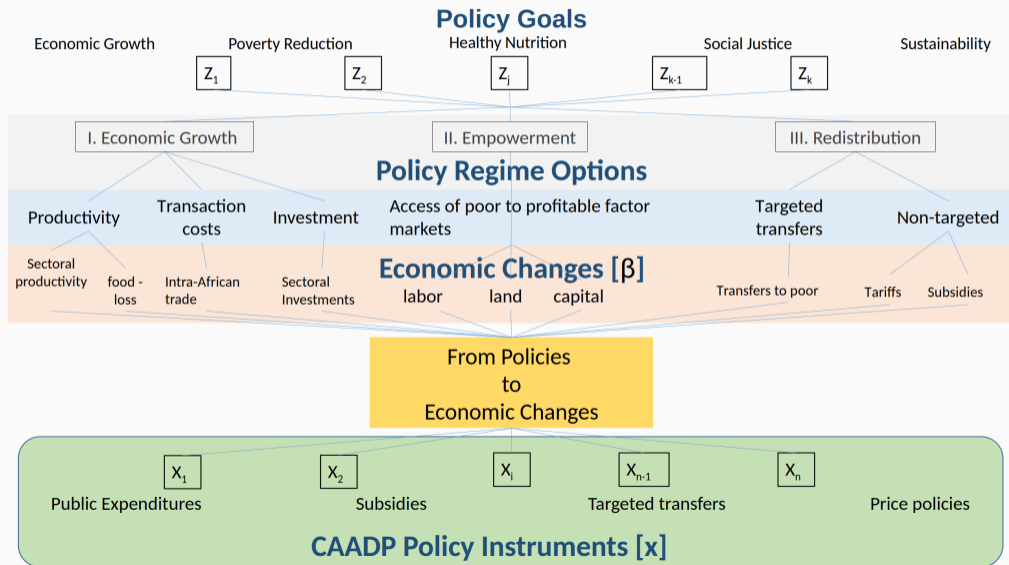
Policy Goals

Economic Growth

Poverty Reduction

Healthy Nutrition

Social Justice

Sustainability

$Z_1$

$Z_2$

$Z_j$

$Z_{k-1}$

$Z_k$

I. Economic Growth

II. Empowerment

III. Redistribution

Policy Regime Options

Productivity

Transaction costs

Investment

Access of poor to profitable factor markets

Targeted transfers

Non-targeted

Sectoral productivity

food - loss

Intra-African trade

Sectoral Investments

Economic Changes [β]

labor

land

capital

Transfers to poor

Tariffs

Subsidies

From Policies to Economic Changes

$X_1$

$X_2$

$X_i$

$X_{n-1}$

$X_n$

Public Expenditures

Subsidies

Targeted transfers

Price policies

CAADP Policy Instruments [x]